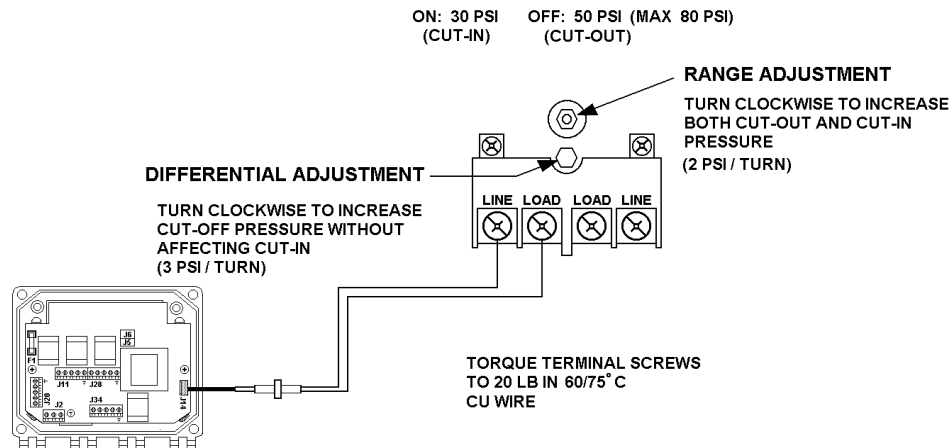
ON: 30 PSI (CUT-IN)
OFF: 50 PSI (MAX 80 PSI) (CUT-OUT)

RANGE ADJUSTMENT
TURN CLOCKWISE TO INCREASE BOTH CUT-OUT AND CUT-IN PRESSURE (2 PSI / TURN)

DIFFERENTIAL ADJUSTMENT
TURN CLOCKWISE TO INCREASE CUT-OFF PRESSURE WITHOUT AFFECTING CUT-IN (3 PSI / TURN)

LINE LOAD LOAD LINE

F1
J6
J5
J11
J28
J20
J2
J34
J14

TORQUE TERMINAL SCREWS TO 20 LB IN 60/75° C CU WIRE